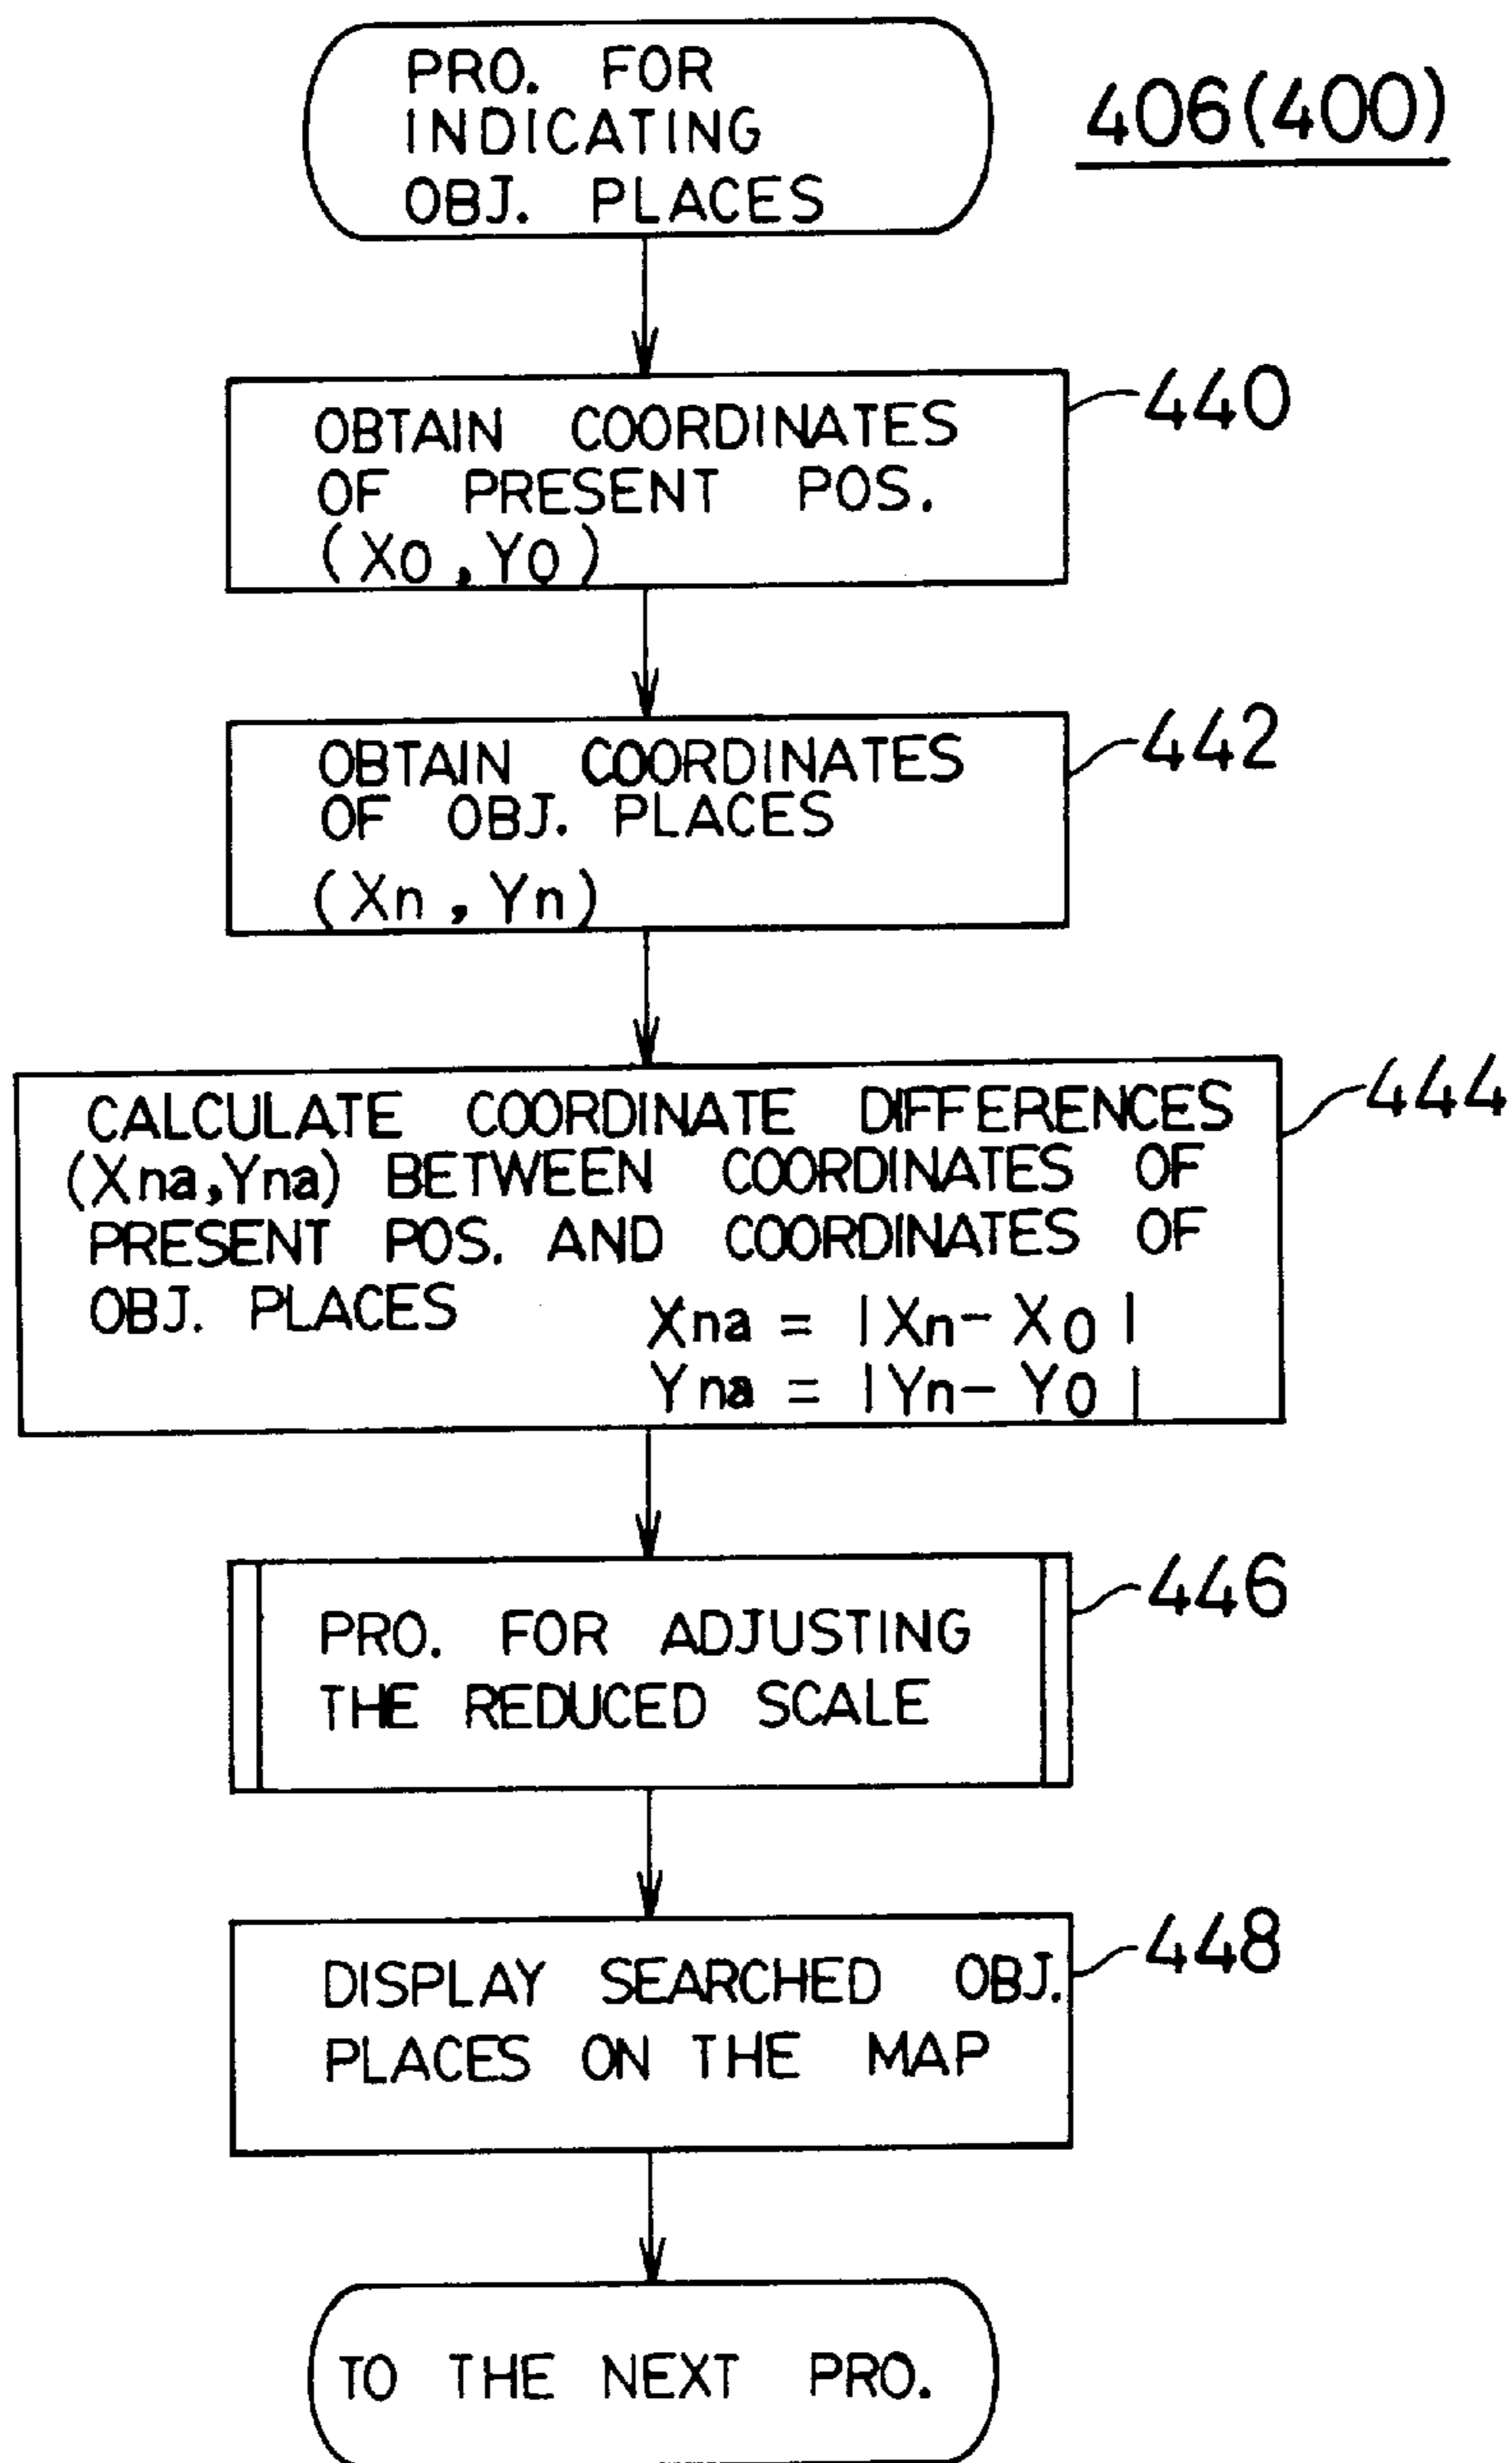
PRO. FOR INDICATING OBJ. PLACES

406(400)

OBTAIN COORDINATES OF PRESENT POS. (Xo, Yo)

440

OBTAIN COORDINATES OF OBJ. PLACES (Xn, Yn)

442

CALCULATE COORDINATE DIFFERENCES (Xna, Yna) BETWEEN COORDINATES OF PRESENT POS. AND COORDINATES OF OBJ. PLACES $Xna = |Xn - X_0|$ $Yna = |Yn - Y_0|$

444

PRO. FOR ADJUSTING THE REDUCED SCALE

446

DISPLAY SEARCHED OBJ. PLACES ON THE MAP

448

TO THE NEXT PRO.